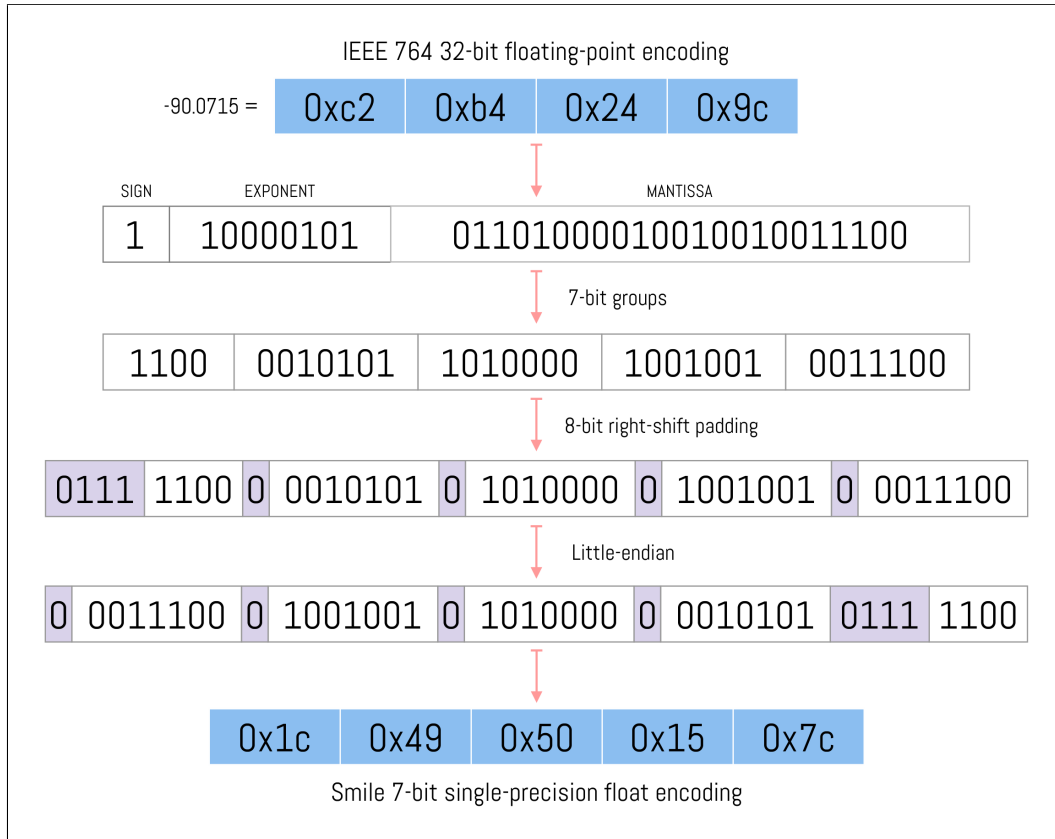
IEEE 764 32-bit floating-point encoding

-90.0715 =

| 0xc2 | 0xb4 | 0x24 | 0x9c |
|---|---|---|---|

SIGN EXPONENT MANTISSA

| 1 | 10000101 | 01101000010010010011100 |
|---|---|---|

7-bit groups

| 1100 | 0010101 | 1010000 | 1001001 | 0011100 |
|---|---|---|---|---|

8-bit right-shift padding

| 0111 | 1100 | 0 | 0010101 | 0 | 1010000 | 0 | 1001001 | 0 | 0011100 |
|---|---|---|---|---|---|---|---|---|---|

Little-endian

| 0 | 0011100 | 0 | 1001001 | 0 | 1010000 | 0 | 0010101 | 0111 | 1100 |
|---|---|---|---|---|---|---|---|---|---|

| 0x1c | 0x49 | 0x50 | 0x15 | 0x7c |
|---|---|---|---|---|

Smile 7-bit single-precision float encoding